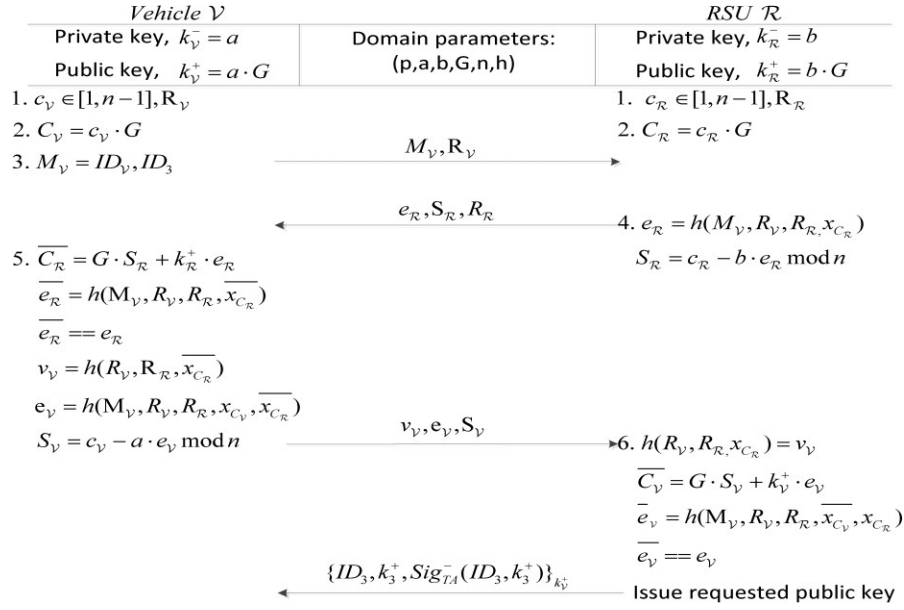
| *Vehicle* $\mathcal{V}$ | | *RSU* $\mathcal{R}$ |
|---|---|---|
| Private key, $k_{\mathcal{V}}^{-} = a$ | Domain parameters: (p,a,b,G,n,h) | Private key, $k_{\mathcal{R}}^{-} = b$ |
| Public key, $k_{\mathcal{V}}^{+} = a \cdot G$ | | Public key, $k_{\mathcal{R}}^{+} = b \cdot G$ |

1. $c_{\mathcal{V}} \in [1, n-1], R_{\mathcal{V}}$
2. $C_{\mathcal{V}} = c_{\mathcal{V}} \cdot G$
3. $M_{\mathcal{V}} = ID_{\mathcal{V}}, ID_3$

1. $c_{\mathcal{R}} \in [1, n-1], R_{\mathcal{R}}$
2. $C_{\mathcal{R}} = c_{\mathcal{R}} \cdot G$

$M_{\mathcal{V}}, R_{\mathcal{V}}$

$e_{\mathcal{R}}, S_{\mathcal{R}}, R_{\mathcal{R}}$

4. $e_{\mathcal{R}} = h(M_{\mathcal{V}}, R_{\mathcal{V}}, R_{\mathcal{R}}, x_{C_{\mathcal{R}}})$
$S_{\mathcal{R}} = c_{\mathcal{R}} - b \cdot e_{\mathcal{R}} \bmod n$

5. $\overline{C_{\mathcal{R}}} = G \cdot S_{\mathcal{R}} + k_{\mathcal{R}}^{+} \cdot e_{\mathcal{R}}$
$\overline{e_{\mathcal{R}}} = h(M_{\mathcal{V}}, R_{\mathcal{V}}, R_{\mathcal{R}}, \overline{x_{C_{\mathcal{R}}}})$
$\overline{e_{\mathcal{R}}} == e_{\mathcal{R}}$
$v_{\mathcal{V}} = h(R_{\mathcal{V}}, R_{\mathcal{R}}, \overline{x_{C_{\mathcal{R}}}})$
$e_{\mathcal{V}} = h(M_{\mathcal{V}}, R_{\mathcal{V}}, R_{\mathcal{R}}, x_{C_{\mathcal{V}}}, \overline{x_{C_{\mathcal{R}}}})$
$S_{\mathcal{V}} = c_{\mathcal{V}} - a \cdot e_{\mathcal{V}} \bmod n$

$v_{\mathcal{V}}, e_{\mathcal{V}}, S_{\mathcal{V}}$

6. $h(R_{\mathcal{V}}, R_{\mathcal{R}}, x_{C_{\mathcal{R}}}) = v_{\mathcal{V}}$
$\overline{C_{\mathcal{V}}} = G \cdot S_{\mathcal{V}} + k_{\mathcal{V}}^{+} \cdot e_{\mathcal{V}}$
$\overline{e}_{\mathcal{V}} = h(M_{\mathcal{V}}, R_{\mathcal{V}}, R_{\mathcal{R}}, \overline{x_{C_{\mathcal{V}}}}, x_{C_{\mathcal{R}}})$
$\overline{e_{\mathcal{V}}} == e_{\mathcal{V}}$

$\{ID_3, k_3^{+}, Sig_{TA}^{-}(ID_3, k_3^{+})\}_{k_{\mathcal{V}}^{+}}$

Issue requested public key